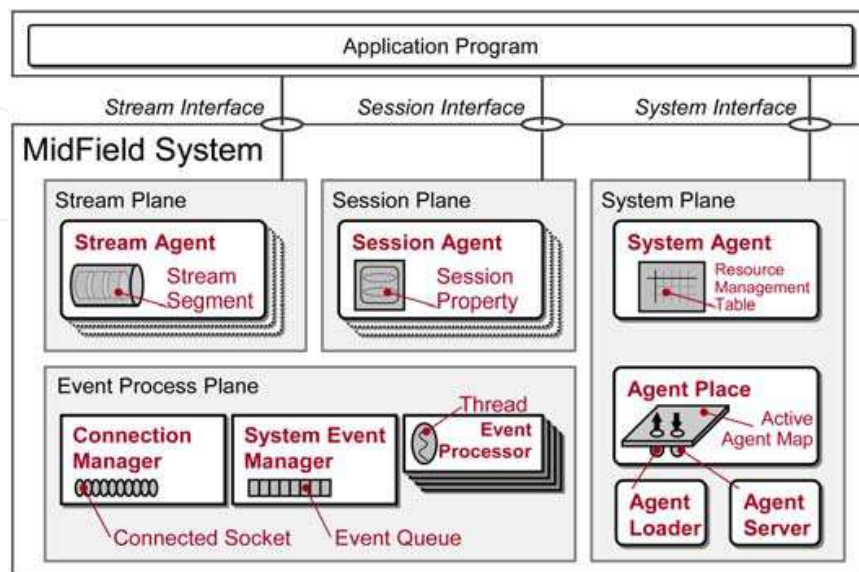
Application Program

Stream Interface

Session Interface

System Interface

MidField System

Stream Plane

Stream Agent

Stream Segment

Session Plane

Session Agent

Session Property

System Plane

System Agent

Resource Management Table

Event Process Plane

Connection Manager

Connected Socket

System Event Manager

Event Queue

Thread

Event Processor

Agent Place

Active Agent Map

Agent Loader

Agent Server